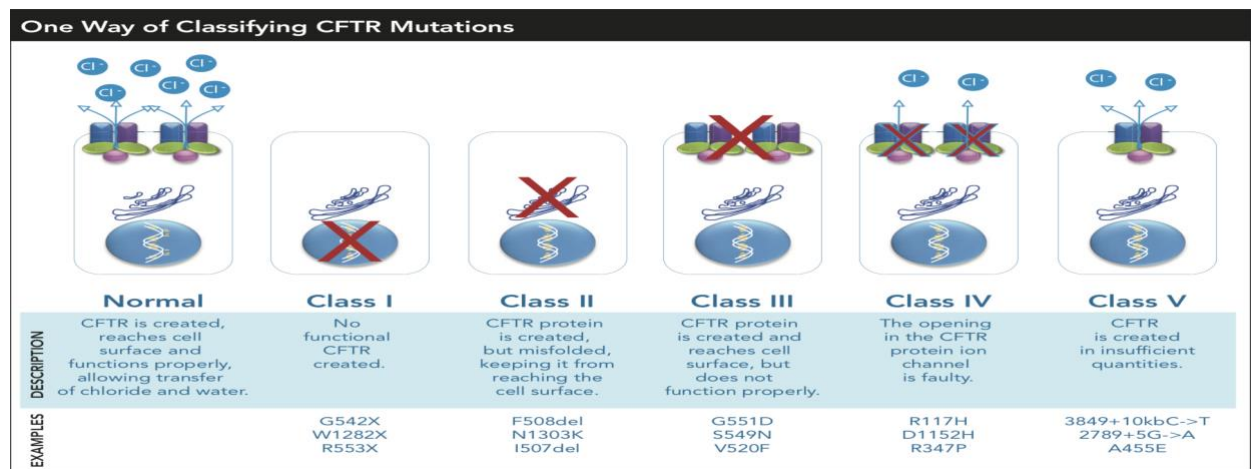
One Way of Classifying CFTR Mutations

Cl⁻ Cl⁻ Cl⁻ Cl⁻ Cl⁻

Cl⁻ Cl⁻

Cl⁻ Cl⁻

| | Normal | Class I | Class II | Class III | Class IV | Class V |
|---|---|---|---|---|---|---|
| DESCRIPTION | CFTR is created, reaches cell surface and functions properly, allowing transfer of chloride and water. | No functional CFTR created. | CFTR protein is created, but misfolded, keeping it from reaching the cell surface. | CFTR protein is created and reaches cell surface, but does not function properly. | The opening in the CFTR protein ion channel is faulty. | CFTR is created in insufficient quantities. |
| EXAMPLES | | G542X W1282X R553X | F508del N1303K I507del | G551D S549N V520F | R117H D1152H R347P | 3849+10kbC->T 2789+5G->A A455E |